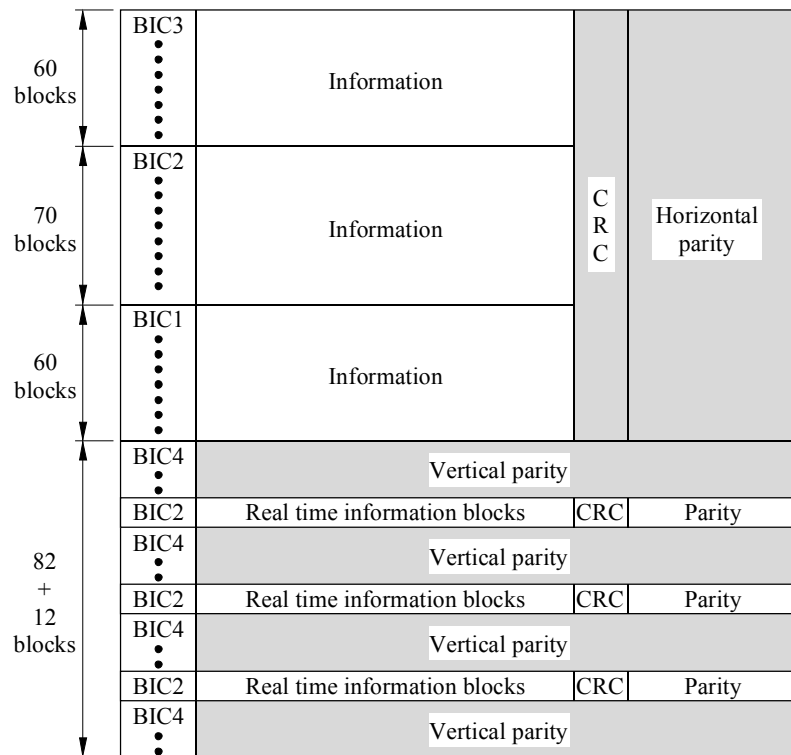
60 blocks

70 blocks

60 blocks

82 + 12 blocks

BIC3

Information

BIC2

Information

BIC1

Information

C R C

Horizontal parity

BIC4

Vertical parity

BIC2

Real time information blocks

CRC

Parity

BIC4

Vertical parity

BIC2

Real time information blocks

CRC

Parity

BIC4

Vertical parity

BIC2

Real time information blocks

CRC

Parity

BIC4

Vertical parity